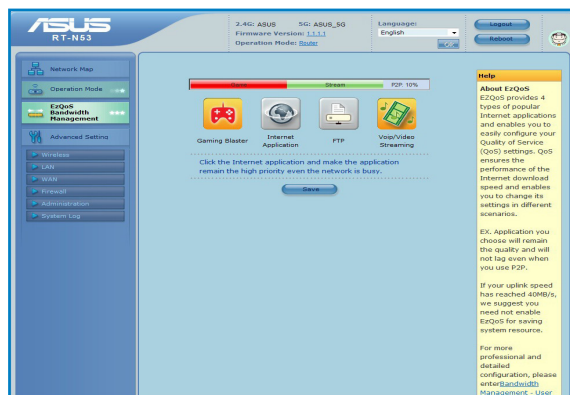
ASUS
RT-N53

2.4G: ASUS 5G: ASUS_5G
Firmware Version: 1.1.1.1
Operation Mode: Router

Language:
English

Logout
Reboot

Network Map
Operation Mode
EzQoS Bandwidth Management
Advanced Setting
Wireless
LAN
WAN
Firewall
Administration
System Log

Game
Stream
P2P: 10%

Gaming Blaster
Internet Application
FTP
Voip/Video Streaming

Click the Internet application and make the application remain the high priority even the network is busy.

Save

Help

About EzQoS
EZQoS provides 4 types of popular Internet applications and enables you to easily configure your Quality of Service (QoS) settings. QoS ensures the performance of the Internet download speed and enables you to change its settings in different scenarios.

EX. Application you choose will remain the quality and will not lag even when you use P2P.

If your uplink speed has reached 40MB/s, we suggest you need not enable EzQoS for saving system resource.

For more professional and detailed configuration, please enterBandwidth Management - User